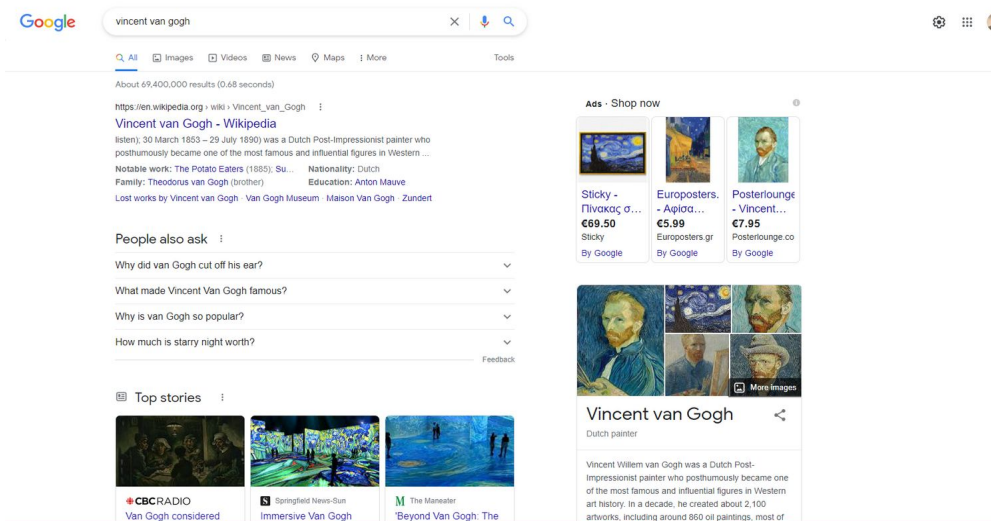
Google

vincent van gogh

All Images Videos News Maps More Tools

About 69,400,000 results (0.68 seconds)

https://en.wikipedia.org › wiki › Vincent_van_Gogh

Vincent van Gogh - Wikipedia

listen); 30 March 1853 – 29 July 1890) was a Dutch Post-Impressionist painter who posthumously became one of the most famous and influential figures in Western ...

Notable work: The Potato Eaters (1885); Su...
Nationality: Dutch
Family: Theodorus van Gogh (brother)
Education: Anton Mauve

Lost works by Vincent van Gogh · Van Gogh Museum · Maison Van Gogh · Zundert

People also ask

Why did van Gogh cut off his ear?

What made Vincent Van Gogh famous?

Why is van Gogh so popular?

How much is starry night worth?

Feedback

Top stories

CBC RADIO
Van Gogh considered

Springfield News-Sun
Immersive Van Gogh

The Maneater
'Beyond Van Gogh: The

Ads · Shop now

Sticky - Πίνακας σ...
€69.50
Sticky
By Google

Europosters. - Αφίσα...
€5.99
Europosters.gr
By Google

Posterlounge - Vincent...
€7.95
Posterlounge.co
By Google

More images

Vincent van Gogh

Dutch painter

Vincent Willem van Gogh was a Dutch Post-Impressionist painter who posthumously became one of the most famous and influential figures in Western art history. In a decade, he created about 2,100 artworks, including around 860 oil paintings, most of